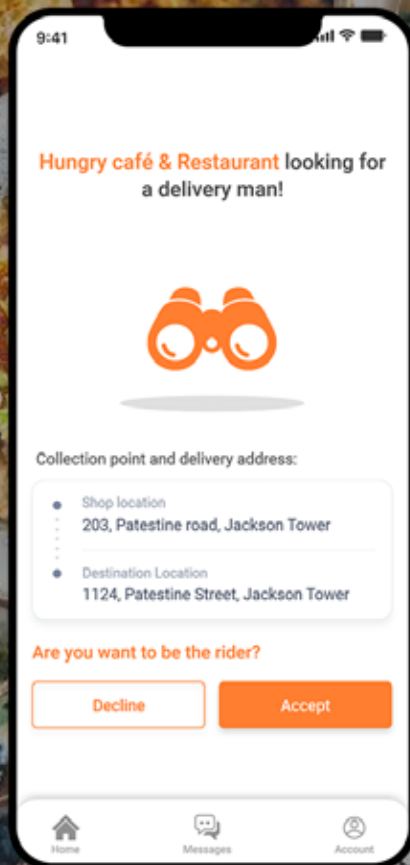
9:41

Hungry café & Restaurant looking for a delivery man!

Collection point and delivery address:

Shop location
203, Patestine road, Jackson Tower

Destination Location
1124, Patestine Street, Jackson Tower

Are you want to be the rider?

Decline

Accept

Home

Messages

Account